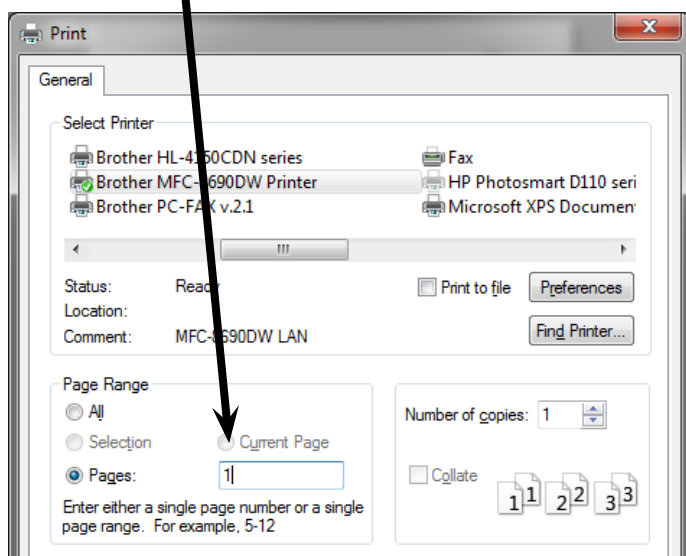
Print

General

Select Printer
Brother HL-4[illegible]50CDN series
Brother MFC-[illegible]690DW Printer
Brother PC-FA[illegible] v.2.1
Fax
HP Photosmart D110 seri
Microsoft XPS Documen

Status: Rea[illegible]
Location:
Comment: MFC-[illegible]690DW LAN

Print to file
Preferences
Find Printer...

Page Range
All
Selection
Current Page
Pages: 1
Enter either a single page number or a single page range. For example, 5-12

Number of copies: 1
Collate
1 1 2 2 3 3